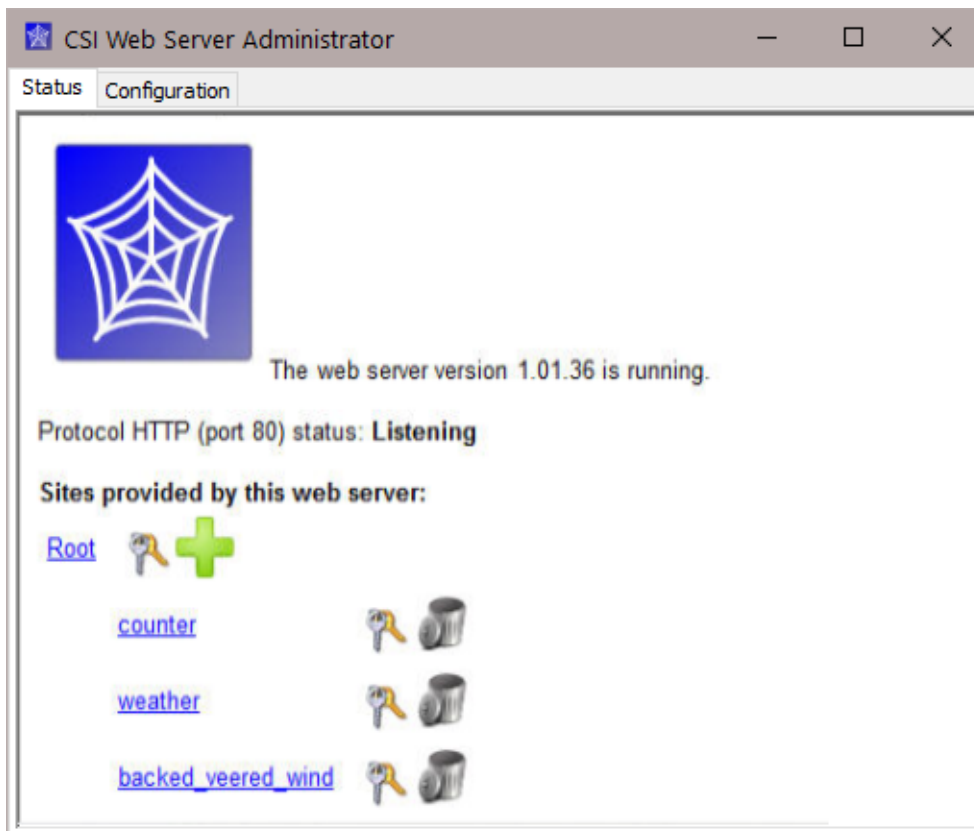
CSI Web Server Administrator

Status Configuration

The web server version 1.01.36 is running.

Protocol HTTP (port 80) status: **Listening**

**Sites provided by this web server:**

Root

counter

weather

backed_veered_wind